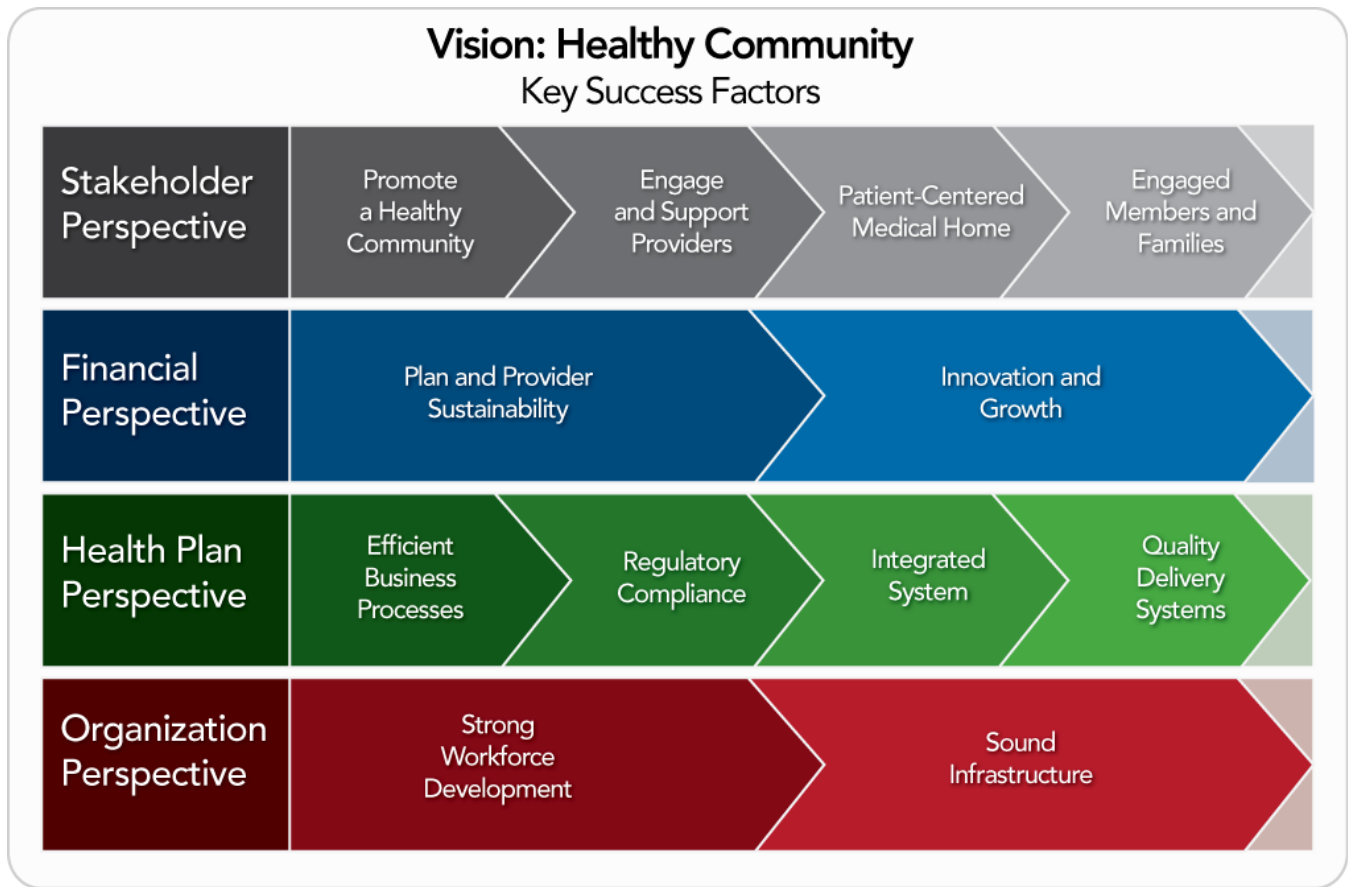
Vision: Healthy Community
Key Success Factors

Stakeholder Perspective

Promote a Healthy Community

Engage and Support Providers

Patient-Centered Medical Home

Engaged Members and Families

Financial Perspective

Plan and Provider Sustainability

Innovation and Growth

Health Plan Perspective

Efficient Business Processes

Regulatory Compliance

Integrated System

Quality Delivery Systems

Organization Perspective

Strong Workforce Development

Sound Infrastructure